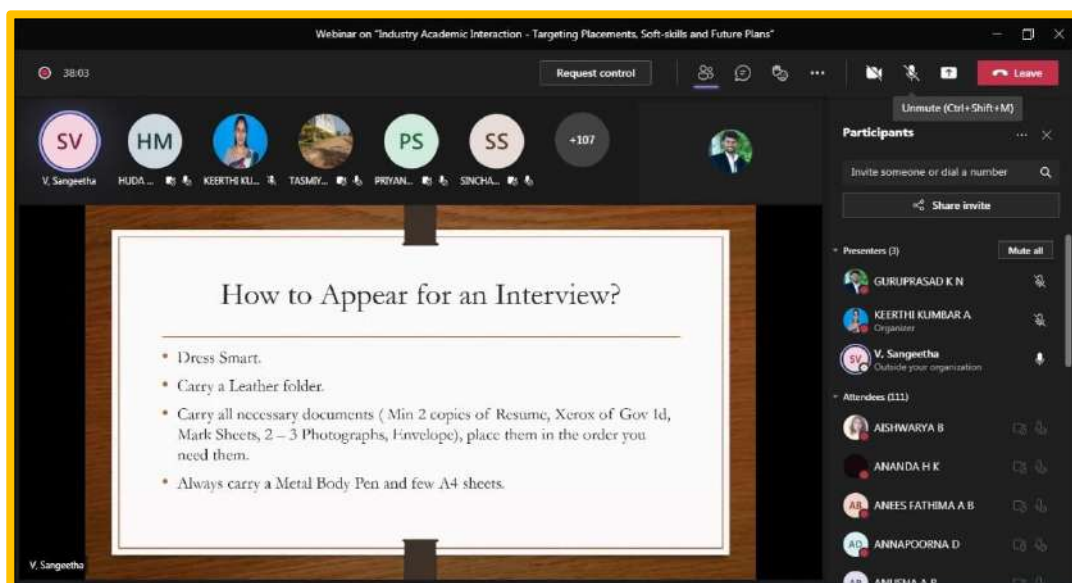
Webinar on "Industry Academic Interaction - Targeting Placements, Soft-skills and Future Plans"

38:03

Request control

Leave

Unmute (Ctrl+Shift+M)

SV
V. Sangeetha

HM
HUDA...

KEERTHI KU...

TASMIY...

PS
PRIYAN...

SS
SINCHA...

+107

Participants

Invite someone or dial a number

Share invite

Presenters (3)

Mute all

GURUPRASAD K N

KEERTHI KUMBAR A
Organizer

SV
V. Sangeetha
Outside your organization

Attendees (111)

AISHWARYA B

ANANDA H K

AB
ANEES FATHIMA A B

AD
ANNAPOORNA D

How to Appear for an Interview?

• Dress Smart.

• Carry a Leather folder.

• Carry all necessary documents ( Min 2 copies of Resume, Xerox of Gov Id, Mark Sheets, 2 – 3 Photographs, Envelope), place them in the order you need them.

• Always carry a Metal Body Pen and few A4 sheets.

V. Sangeetha